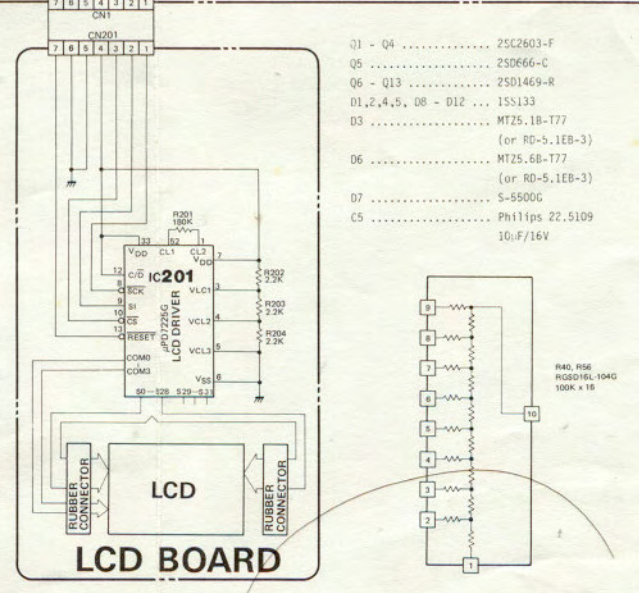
7 6 5 4 3 2 1
CN1
CN201
7 6 5 4 3 2 1

R201
180K
33 52 1
$V_{DD}$ CL1 CL2 $V_{DD}$
7
12 C/D
8 SCK
9 SI
10 CS
13 RESET
IC201
μPD7225G
LCD DRIVER
VLC1 3
VLC2 4
VLC3 5
$V_{SS}$ 6
R202 2.2K
R203 2.2K
R204 2.2K
COM0
COM3
S0 – S28 S29 – S31

RUBBER CONNECTOR
LCD
RUBBER CONNECTOR

LCD BOARD

Q1 - Q4 ............ 2SC2603-F
Q5 .................. 2SD666-C
Q6 - Q13 ............ 2SD1469-R
D1,2,4,5, D8 - D12 ... 1SS133
D3 .................. MTZ5.1B-T77
(or RD-5.1EB-3)
D6 .................. MTZ5.6B-T77
(or RD-5.1EB-3)
D7 .................. S-5500G
C5 .................. Philips 22.5109
10μF/16V

9
8
7
6
5
4
3
2
1
10
R40, R56
RGSD16L-104G
100K × 16